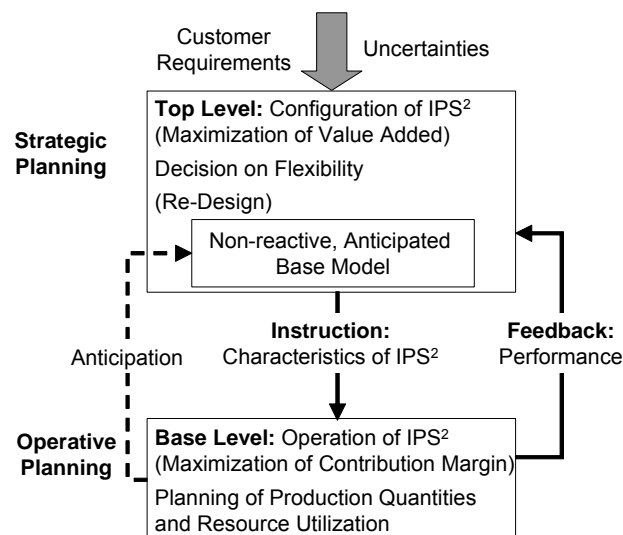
Customer Requirements

Uncertainties

Strategic Planning

**Top Level:** Configuration of IPS$^2$ (Maximization of Value Added)

Decision on Flexibility

(Re-Design)

Non-reactive, Anticipated Base Model

Anticipation

**Instruction:** Characteristics of IPS$^2$

**Feedback:** Performance

Operative Planning

**Base Level:** Operation of IPS$^2$ (Maximization of Contribution Margin)

Planning of Production Quantities and Resource Utilization